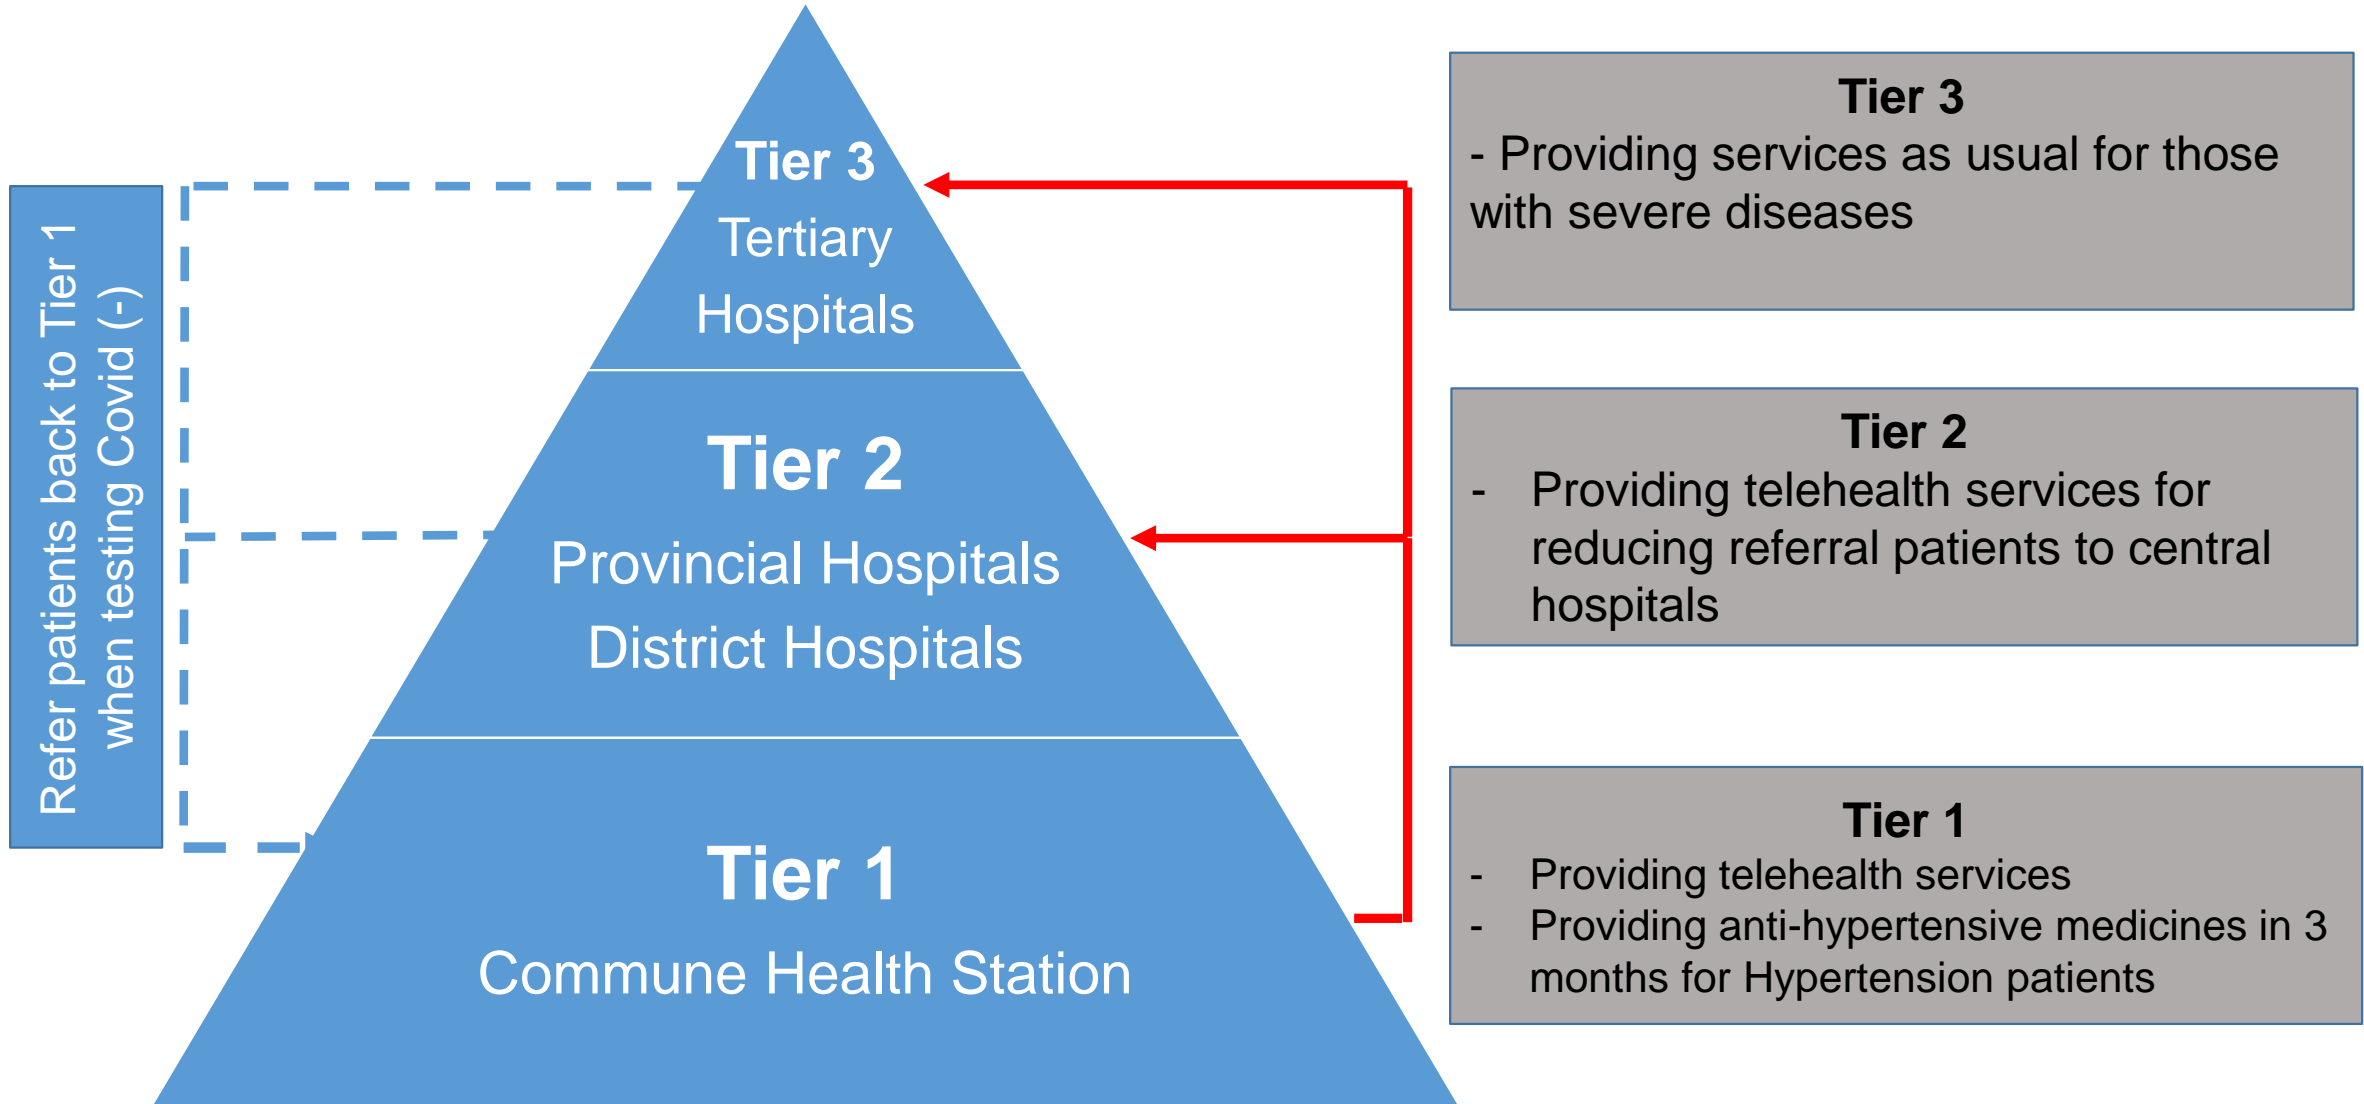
Refer patients back to Tier 1 when testing Covid (-)

Tier 3
Tertiary
Hospitals

Tier 2
Provincial Hospitals
District Hospitals

Tier 1
Commune Health Station

Tier 3
- Providing services as usual for those with severe diseases

Tier 2
- Providing telehealth services for reducing referral patients to central hospitals

Tier 1
- Providing telehealth services
- Providing anti-hypertensive medicines in 3 months for Hypertension patients